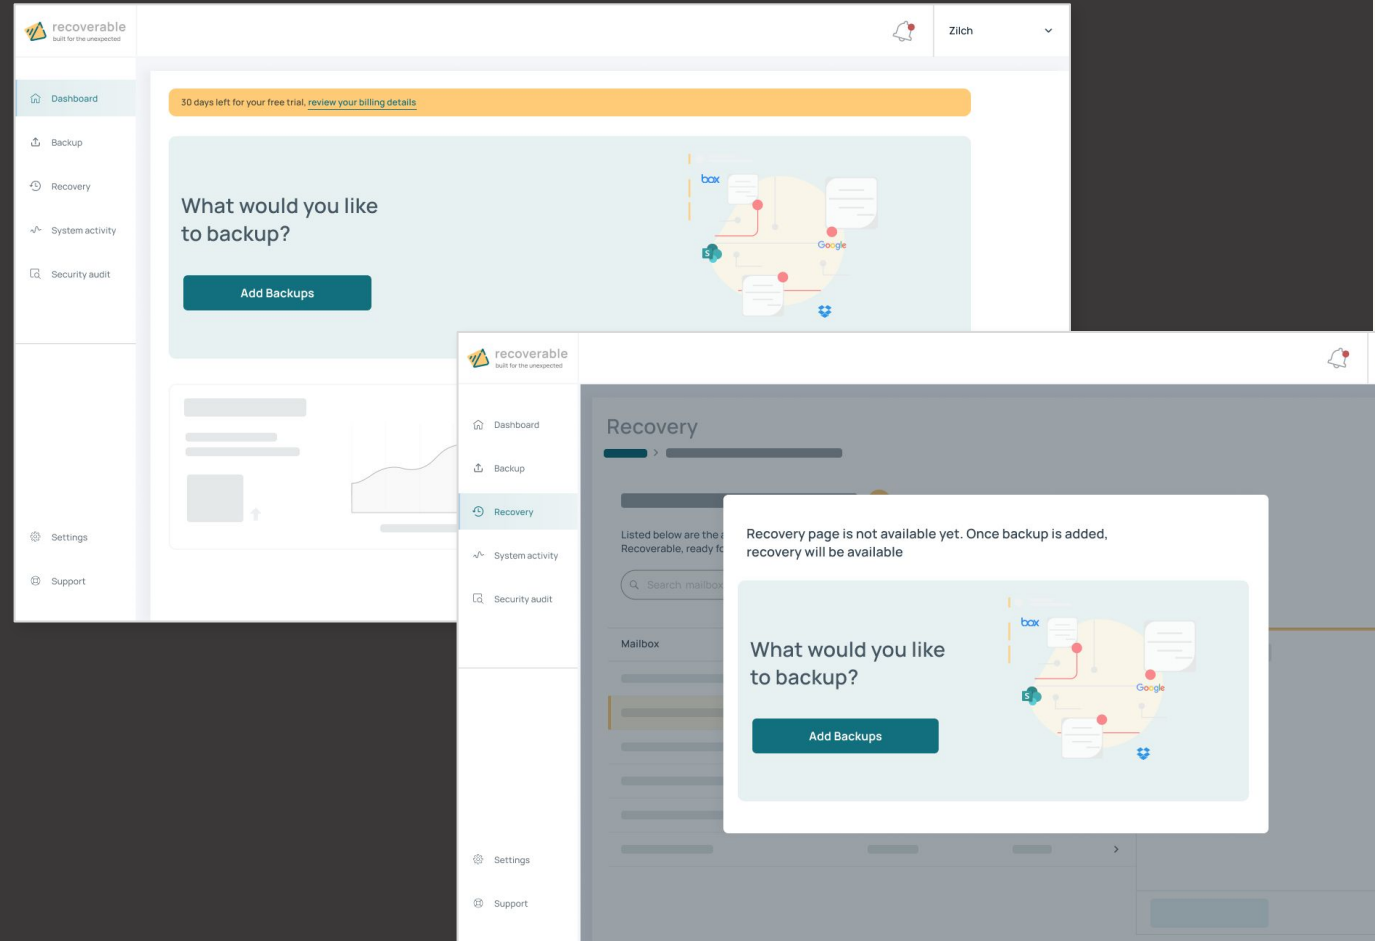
recoverable
built for the unexpected

Zilch

Dashboard
Backup
Recovery
System activity
Security audit

30 days left for your free trial, review your billing details

What would you like to backup?

Add Backups

box
Google
S

Settings
Support

recoverable
built for the unexpected

Dashboard
Backup
Recovery
System activity
Security audit

Settings
Support

Recovery

Listed below are the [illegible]
Recoverable, ready fo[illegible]

Search mailbox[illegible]

Mailbox

Recovery page is not available yet. Once backup is added, recovery will be available

What would you like to backup?

Add Backups

box
Google
S